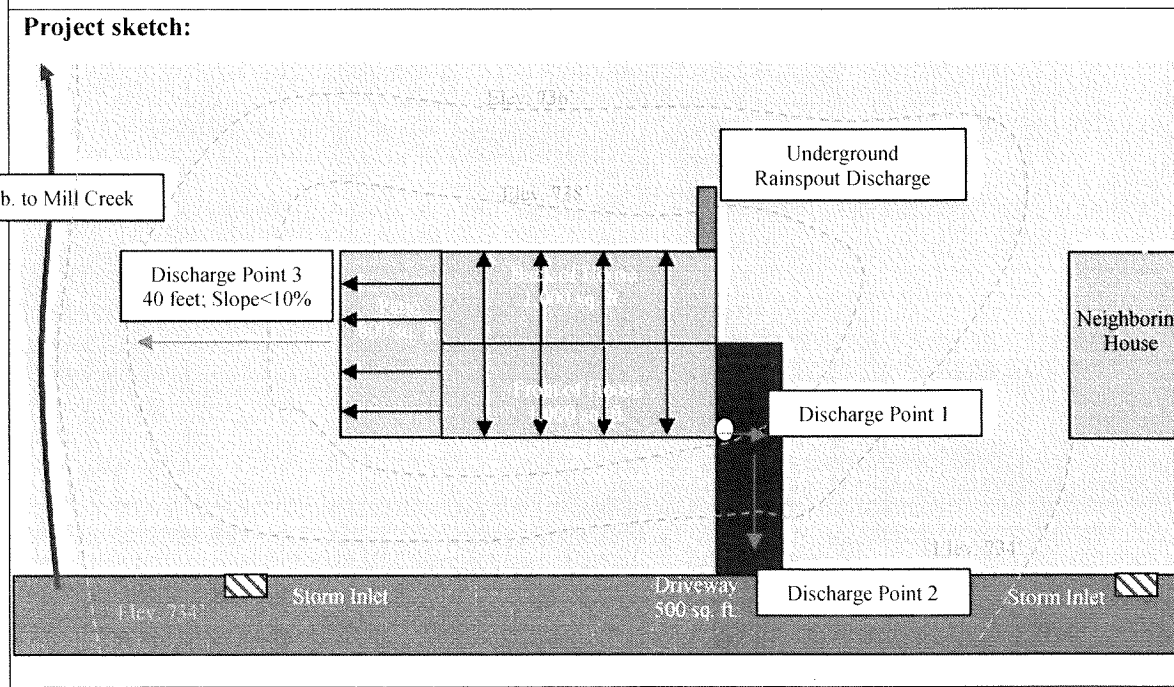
Project sketch:

Elev. 736'

Elev. 738'

Underground Rainspout Discharge

b. to Mill Creek

Discharge Point 3
40 feet; Slope<10%

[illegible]

Back of House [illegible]

Front of House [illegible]

Neighborin House

Discharge Point 1

Elev. 734'

Elev. 734'

Storm Inlet

Driveway
500 sq. ft.

Discharge Point 2

Storm Inlet